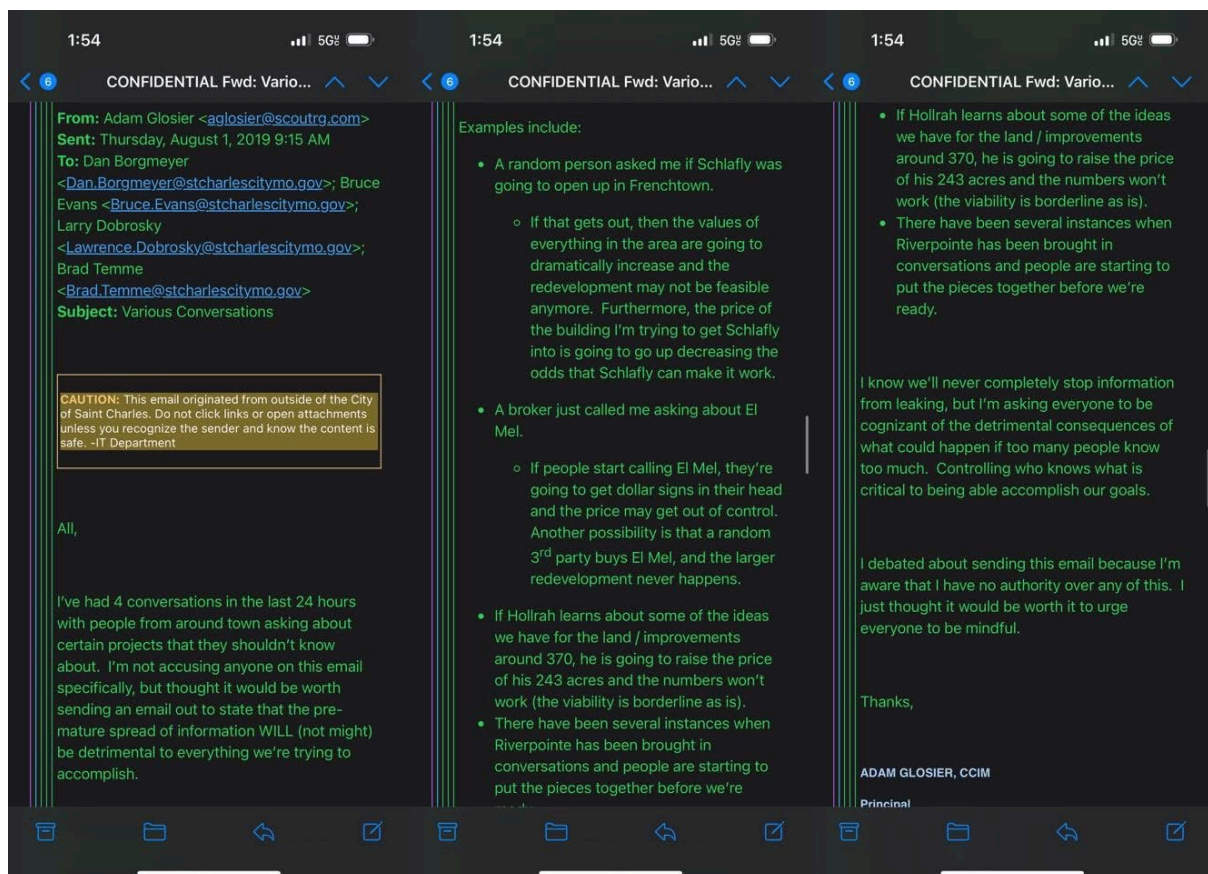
1:54

5G

6

CONFIDENTIAL Fwd: Vario...

From: Adam Glosier <aglosier@scoutrg.com>
Sent: Thursday, August 1, 2019 9:15 AM
To: Dan Borgmeyer <Dan.Borgmeyer@stcharlescitymo.gov>; Bruce Evans <Bruce.Evans@stcharlescitymo.gov>; Larry Dobrosky <Lawrence.Dobrosky@stcharlescitymo.gov>; Brad Temme <Brad.Temme@stcharlescitymo.gov>
Subject: Various Conversations

CAUTION: This email originated from outside of the City of Saint Charles. Do not click links or open attachments unless you recognize the sender and know the content is safe. -IT Department

All,

I've had 4 conversations in the last 24 hours with people from around town asking about certain projects that they shouldn't know about. I'm not accusing anyone on this email specifically, but thought it would be worth sending an email out to state that the premature spread of information WILL (not might) be detrimental to everything we're trying to accomplish.

1:54

5G

6

CONFIDENTIAL Fwd: Vario...

Examples include:

- A random person asked me if Schlafly was going to open up in Frenchtown.
  - If that gets out, then the values of everything in the area are going to dramatically increase and the redevelopment may not be feasible anymore. Furthermore, the price of the building I'm trying to get Schlafly into is going to go up decreasing the odds that Schlafly can make it work.
- A broker just called me asking about El Mel.
  - If people start calling El Mel, they're going to get dollar signs in their head and the price may get out of control. Another possibility is that a random 3$^{rd}$ party buys El Mel, and the larger redevelopment never happens.
- If Hollrah learns about some of the ideas we have for the land / improvements around 370, he is going to raise the price of his 243 acres and the numbers won't work (the viability is borderline as is).
- There have been several instances when Riverpointe has been brought in conversations and people are starting to put the pieces together before we're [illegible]

1:54

5G

6

CONFIDENTIAL Fwd: Vario...

- If Hollrah learns about some of the ideas we have for the land / improvements around 370, he is going to raise the price of his 243 acres and the numbers won't work (the viability is borderline as is).
- There have been several instances when Riverpointe has been brought in conversations and people are starting to put the pieces together before we're ready.

I know we'll never completely stop information from leaking, but I'm asking everyone to be cognizant of the detrimental consequences of what could happen if too many people know too much. Controlling who knows what is critical to being able accomplish our goals.

I debated about sending this email because I'm aware that I have no authority over any of this. I just thought it would be worth it to urge everyone to be mindful.

Thanks,

ADAM GLOSIER, CCIM

Principal